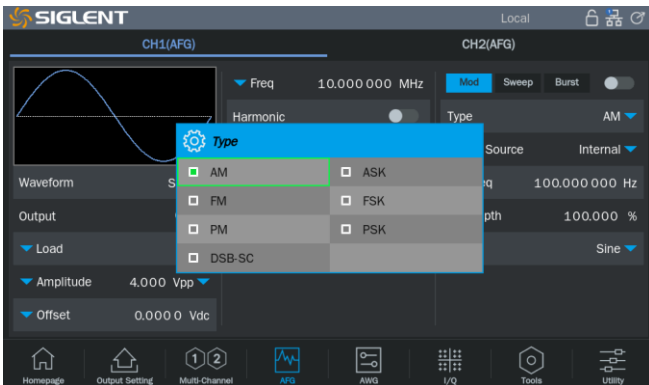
SIGLENT

Local

CH1(AFG)

CH2(AFG)

Freq 10.000 000 MHz

Harmonic

Mod Sweep Burst

Type AM

Source Internal

eq 100.000 000 Hz

pth 100.000 %

Sine

Type

| AM | ASK |
|---|---|
| FM | FSK |
| PM | PSK |
| DSB-SC | |

Waveform S

Output

Load

Amplitude 4.000 Vpp

Offset 0.000 0 Vdc

Homepage Output Setting Multi-Channel AFG AWG I/Q Tools Utility